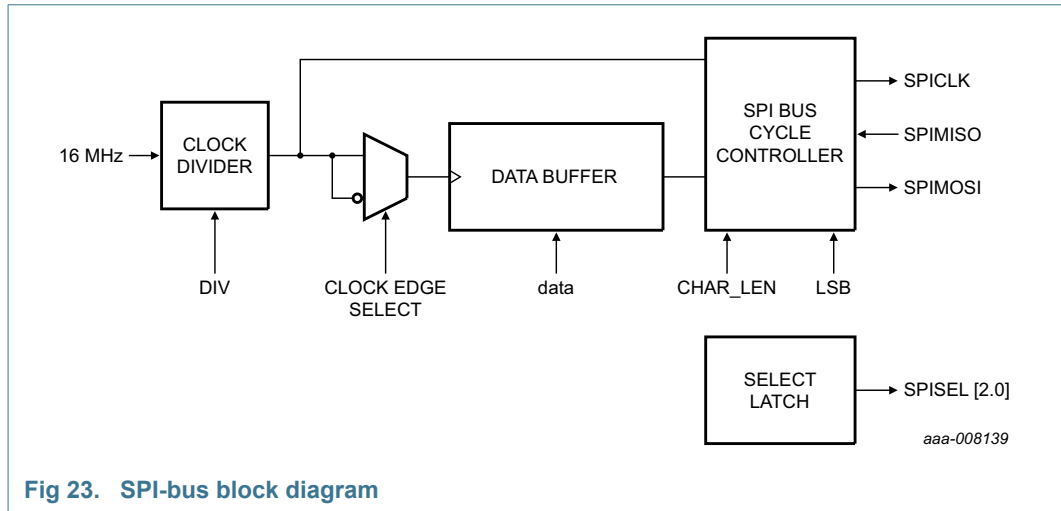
16 MHz

CLOCK DIVIDER

DIV

CLOCK EDGE SELECT

DATA BUFFER

data

SPI BUS CYCLE CONTROLLER

CHAR_LEN

LSB

SPICLK

SPIMISO

SPIMOSI

SELECT LATCH

SPISEL [2.0]

aaa-008139

Fig 23. SPI-bus block diagram